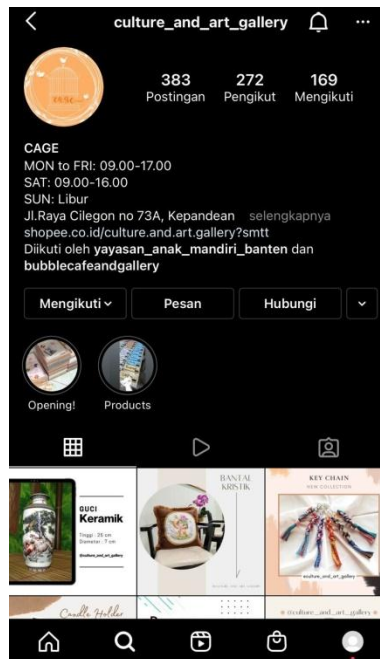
culture_and_art_gallery

383 Postingan
272 Pengikut
169 Mengikuti

CAGE
MON to FRI: 09.00-17.00
SAT: 09.00-16.00
SUN: Libur
Jl.Raya Cilegon no 73A, Kepandean selengkapnya
shopee.co.id/culture.and.art.gallery?smtt
Diikuti oleh yayasan_anak_mandiri_banten dan bubblecafeandgallery

Mengikuti
Pesan
Hubungi

Opening!
Products

GUCI
Keramik
Tinggi : 35 cm
Diameter : 7 cm
@culture_and_art_gallery

BANTAL KRISTIK

KEY CHAIN
NEW COLLECTION
@culture_and_art_gallery

Candle Holder

@culture_and_art_gallery